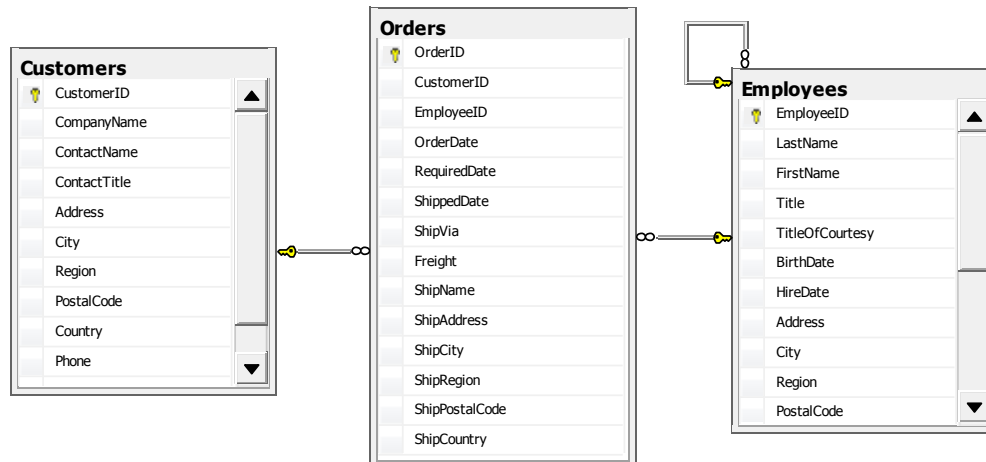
Customers
CustomerID
CompanyName
ContactName
ContactTitle
Address
City
Region
PostalCode
Country
Phone

Orders
OrderID
CustomerID
EmployeeID
OrderDate
RequiredDate
ShippedDate
ShipVia
Freight
ShipName
ShipAddress
ShipCity
ShipRegion
ShipPostalCode
ShipCountry

Employees
EmployeeID
LastName
FirstName
Title
TitleOfCourtesy
BirthDate
HireDate
Address
City
Region
PostalCode